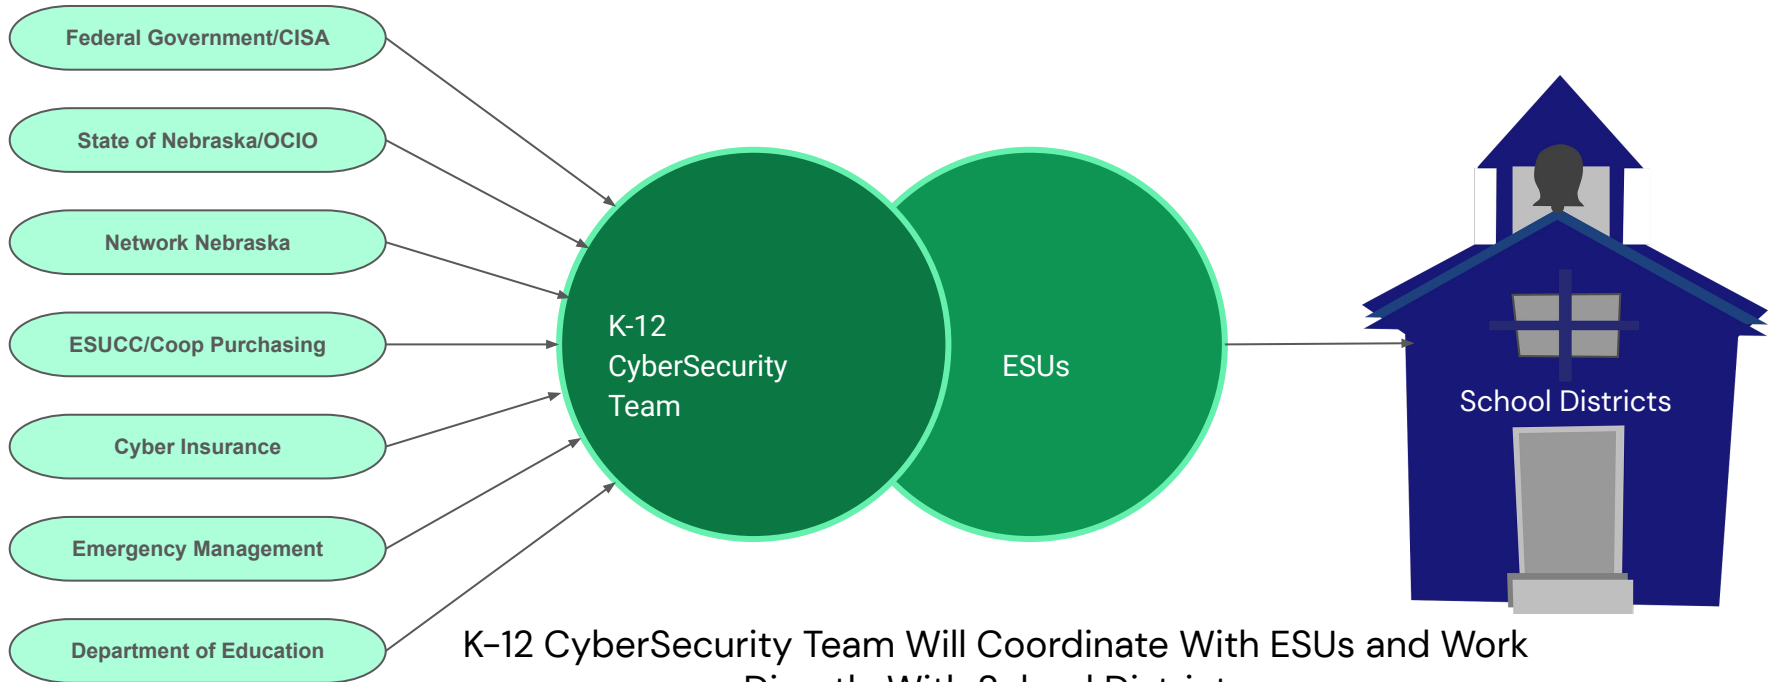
Federal Government/CISA

State of Nebraska/OCIO

Network Nebraska

ESUCC/Coop Purchasing

Cyber Insurance

Emergency Management

Department of Education

K-12 CyberSecurity Team

ESUs

School Districts

K-12 CyberSecurity Team Will Coordinate With ESUs and Work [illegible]